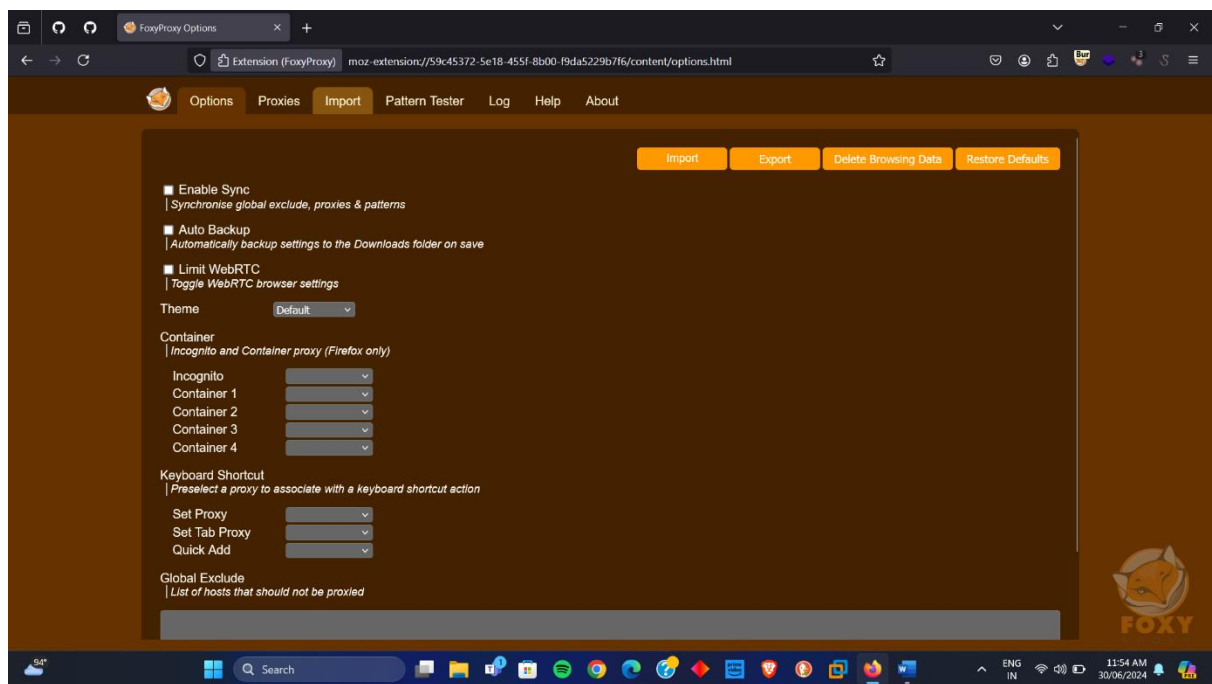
FoxyProxy Options

Extension (FoxyProxy) moz-extension://59c45372-5e18-455f-8b00-f9da5229b7f6/content/options.html

Options Proxies Import Pattern Tester Log Help About

Import Export Delete Browsing Data Restore Defaults

Enable Sync
Synchronise global exclude, proxies & patterns

Auto Backup
Automatically backup settings to the Downloads folder on save

Limit WebRTC
Toggle WebRTC browser settings

Theme Default

Container
Incognito and Container proxy (Firefox only)

Incognito
Container 1
Container 2
Container 3
Container 4

Keyboard Shortcut
Preselect a proxy to associate with a keyboard shortcut action

Set Proxy
Set Tab Proxy
Quick Add

Global Exclude
List of hosts that should not be proxied

FOXY

94°

Search

ENG IN

11:54 AM
30/06/2024